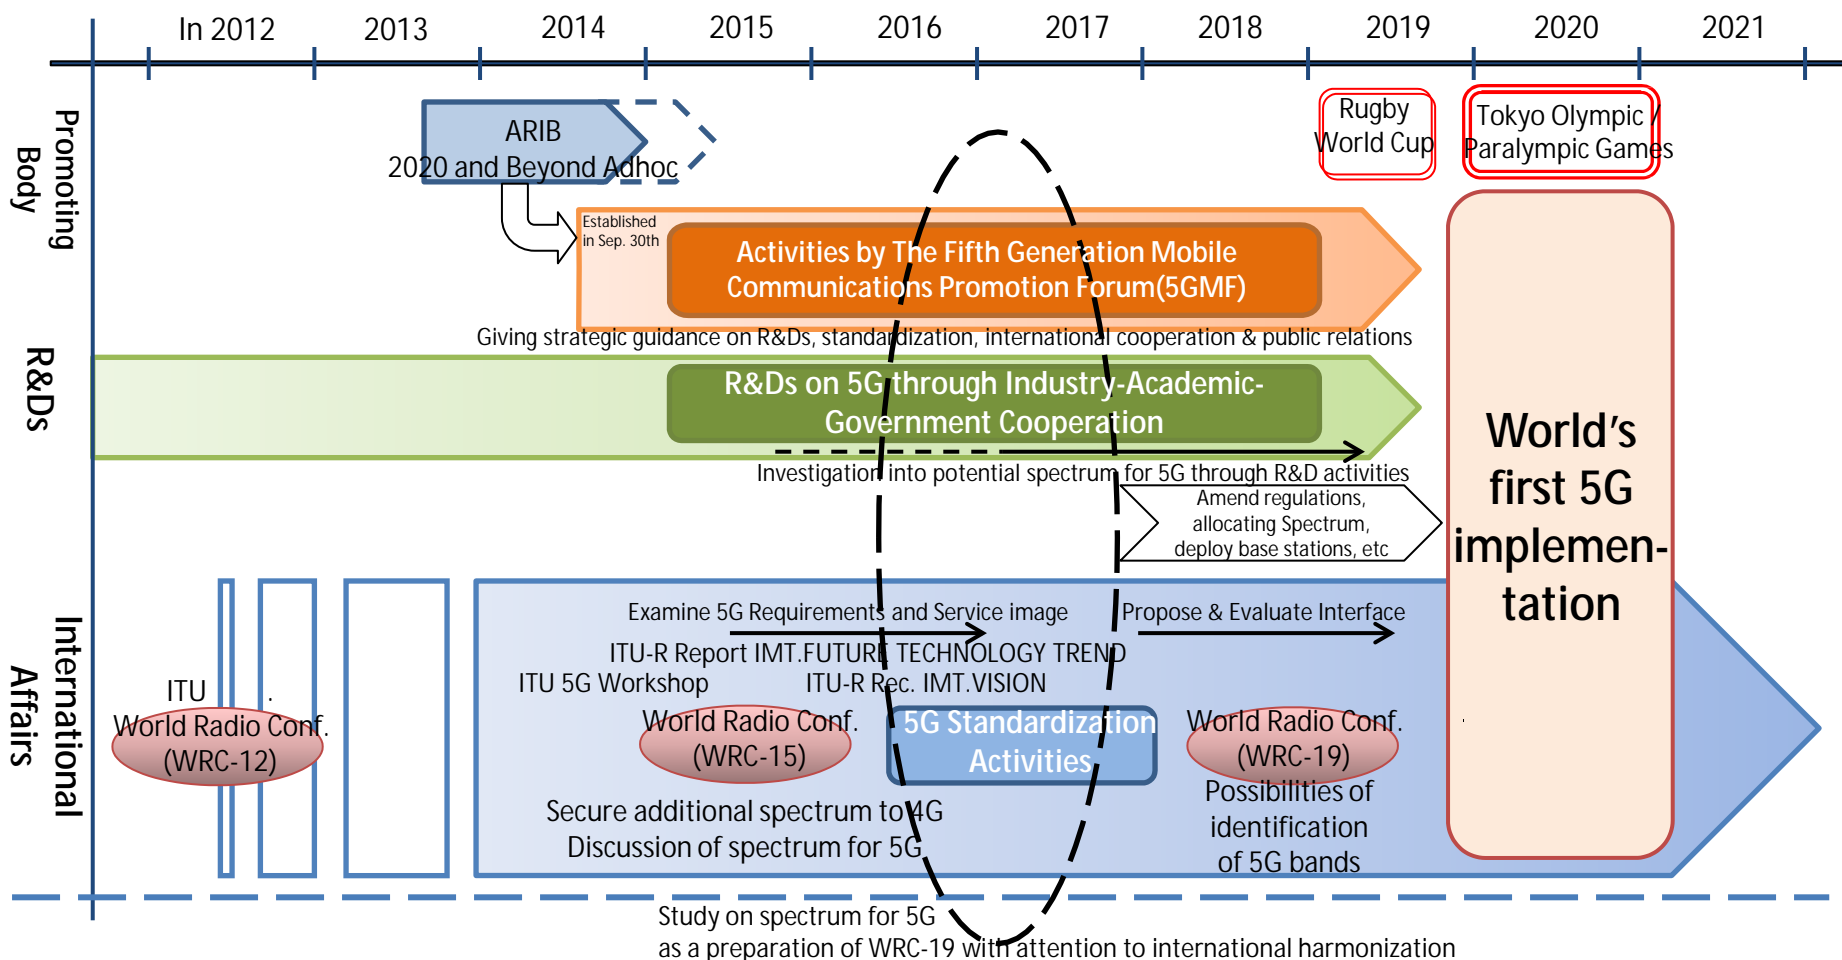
In 2012 2013 2014 2015 2016 2017 2018 2019 2020 2021

Promoting Body

ARIB
2020 and Beyond Adhoc

Rugby World Cup

Tokyo Olympic / Paralympic Games

Established in Sep. 30th

Activities by The Fifth Generation Mobile Communications Promotion Forum(5GMF)

Giving strategic guidance on R&Ds, standardization, international cooperation & public relations

R&Ds

R&Ds on 5G through Industry-Academic-Government Cooperation

Investigation into potential spectrum for 5G through R&D activities

Amend regulations, allocating Spectrum, deploy base stations, etc

World's first 5G implementation

International Affairs

Examine 5G Requirements and Service image

Propose & Evaluate Interface

ITU-R Report IMT.FUTURE TECHNOLOGY TREND

ITU 5G Workshop

ITU-R Rec. IMT.VISION

ITU

World Radio Conf. (WRC-12)

World Radio Conf. (WRC-15)

5G Standardization Activities

World Radio Conf. (WRC-19)

Possibilities of identification of 5G bands

Secure additional spectrum to 4G
Discussion of spectrum for 5G

Study on spectrum for 5G
as a preparation of WRC-19 with attention to international harmonization